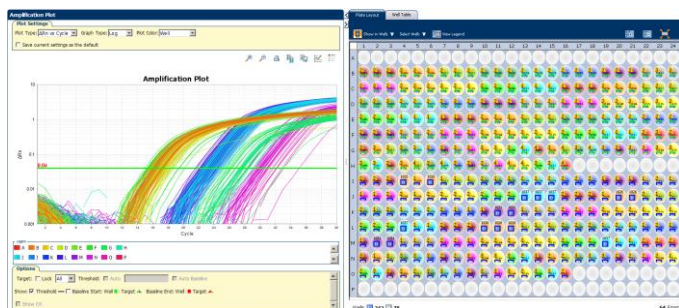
Amplification Plot

Plot Settings

Plot Type: ΔRn vs Cycle Graph Type: Log Plot Color: Well

Save current settings as the default

Amplification Plot

10

1

0.1

0.01

0.001

ΔRn

Cycle

A B C D E F G H

I J K L M N O P

Options

Target: Lock All Threshold: Auto Auto Baseline

Show: Threshold Baseline Start: Well Target Baseline End: Well Target

Show CR

Plate Layout Well Table

Show in Wells Select Wells View Legend

1 2 3 4 5 6 7 8 9 10 11 12 13 14 15 16 17 18 19 20 21 22 23 24

A B C D E F G H I J K L M N O P